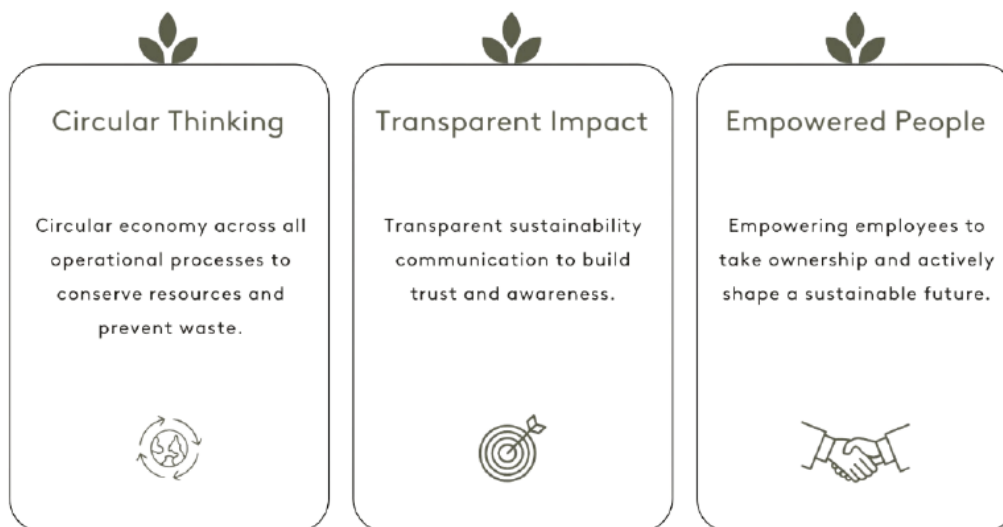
Circular Thinking

Circular economy across all operational processes to conserve resources and prevent waste.

Transparent Impact

Transparent sustainability communication to build trust and awareness.

Empowered People

Empowering employees to take ownership and actively shape a sustainable future.